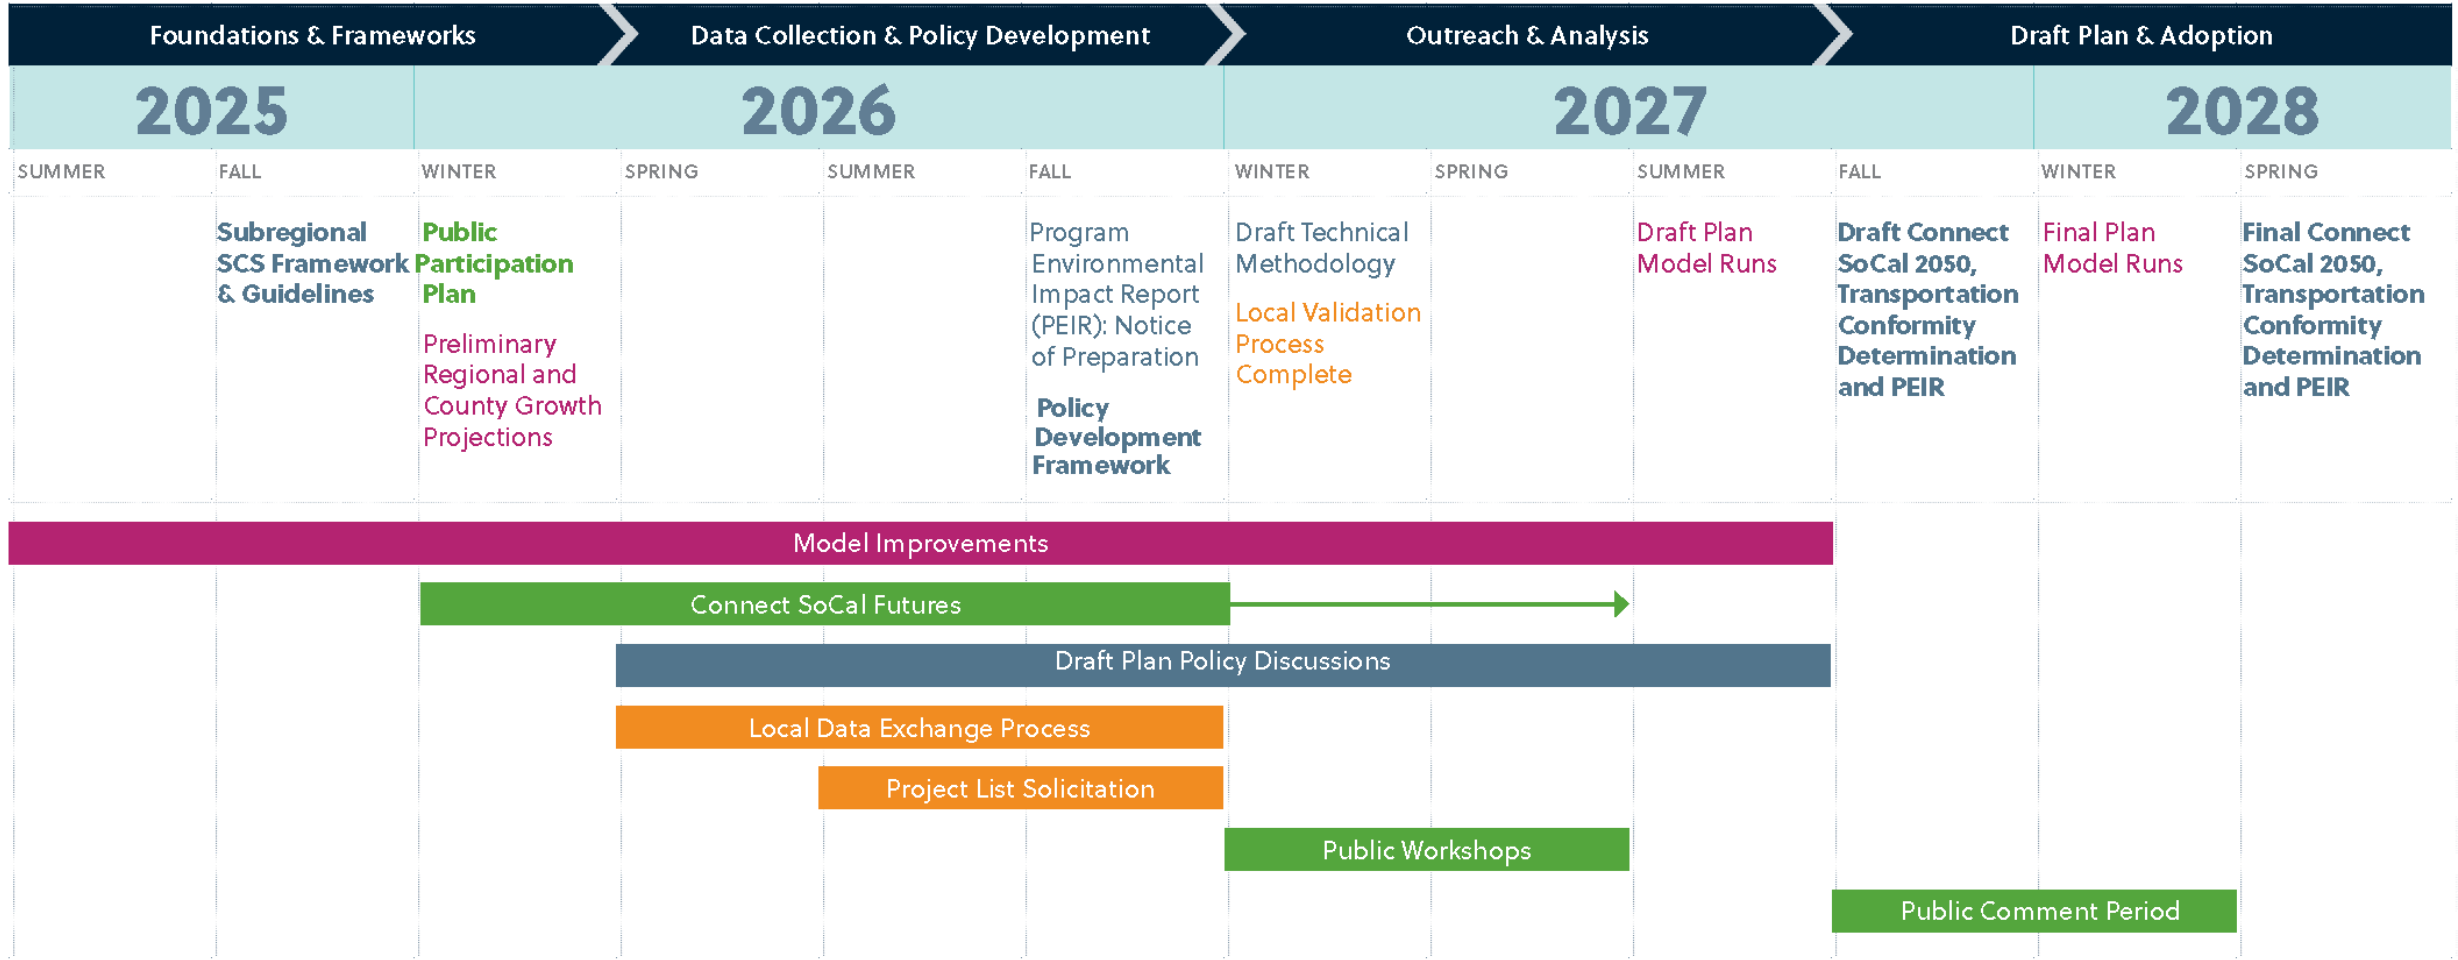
Foundations & Frameworks

Data Collection & Policy Development

Outreach & Analysis

Draft Plan & Adoption

2025

2026

2027

2028

| SUMMER | FALL | WINTER | SPRING | SUMMER | FALL | WINTER | SPRING | SUMMER | FALL | WINTER | SPRING |
|---|---|---|---|---|---|---|---|---|---|---|---|
| | Subregional SCS Framework & Guidelines | Public Participation Plan<br>Preliminary Regional and County Growth Projections | | | Program Environmental Impact Report (PEIR): Notice of Preparation<br>Policy Development Framework | Draft Technical Methodology<br>Local Validation Process Complete | | Draft Plan Model Runs | Draft Connect SoCal 2050, Transportation Conformity Determination and PEIR | Final Plan Model Runs | Final Connect SoCal 2050, Transportation Conformity Determination and PEIR |

Model Improvements

Connect SoCal Futures

Draft Plan Policy Discussions

Local Data Exchange Process

Project List Solicitation

Public Workshops

Public Comment Period